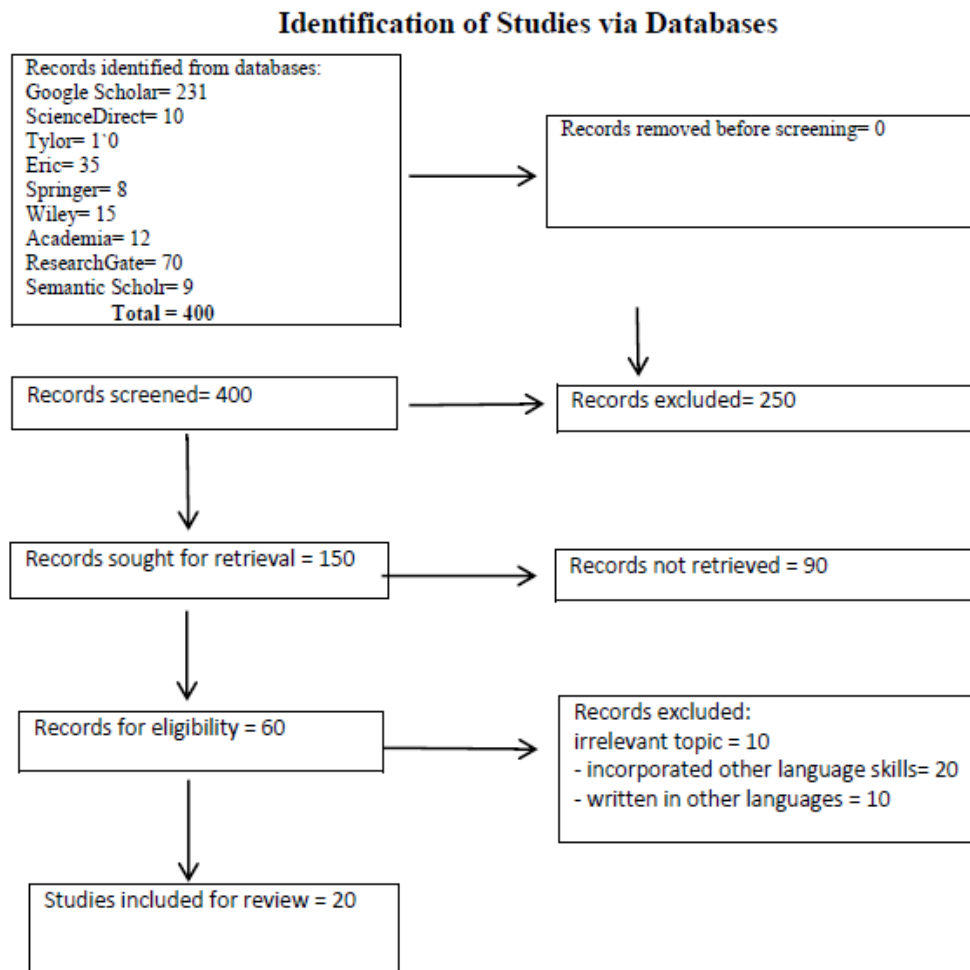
Identification of Studies via Databases

Records identified from databases:
Google Scholar= 231
ScienceDirect= 10
Tylor= 1`0
Eric= 35
Springer= 8
Wiley= 15
Academia= 12
ResearchGate= 70
Semantic Scholr= 9
Total = 400

Records removed before screening= 0

Records screened= 400

Records excluded= 250

Records sought for retrieval = 150

Records not retrieved = 90

Records for eligibility = 60

Records excluded:
irrelevant topic = 10
- incorporated other language skills= 20
- written in other languages = 10

Studies included for review = 20